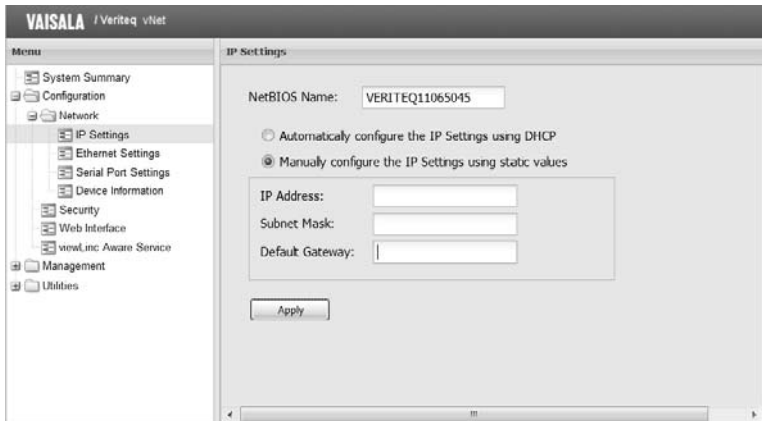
VAISALA / Veriteq vNet

Menu

System Summary
Configuration
Network
IP Settings
Ethernet Settings
Serial Port Settings
Device Information
Security
Web Interface
viewLinc Aware Service
Management
Utilities

IP Settings

NetBIOS Name: VERITEQ11065045

Automatically configure the IP Settings using DHCP

Manually configure the IP Settings using static values

IP Address:

Subnet Mask:

Default Gateway:

Apply